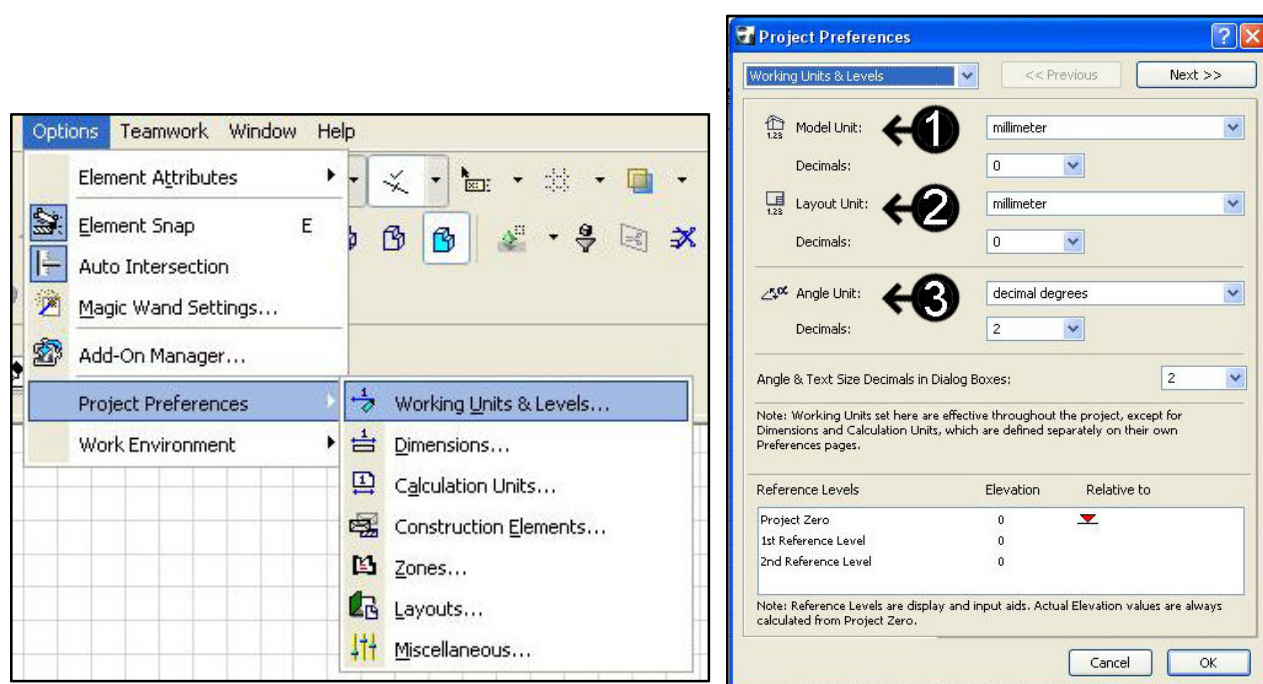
Options Teamwork Window Help

Element Attributes

Element Snap E

Auto Intersection

Magic Wand Settings...

Add-On Manager...

Project Preferences

Work Environment

Working Units & Levels...

Dimensions...

Calculation Units...

Construction Elements...

Zones...

Layouts...

Miscellaneous...

Project Preferences

Working Units & Levels

<< Previous

Next >>

Model Unit: 1 millimeter

Decimals: 0

Layout Unit: 2 millimeter

Decimals: 0

Angle Unit: 3 decimal degrees

Decimals: 2

Angle & Text Size Decimals in Dialog Boxes: 2

Note: Working Units set here are effective throughout the project, except for Dimensions and Calculation Units, which are defined separately on their own Preferences pages.

| Reference Levels | Elevation | Relative to |
|---|---|---|
| Project Zero | 0 | |
| 1st Reference Level | 0 | |
| 2nd Reference Level | 0 | |

Note: Reference Levels are display and input aids. Actual Elevation values are always calculated from Project Zero.

Cancel

OK